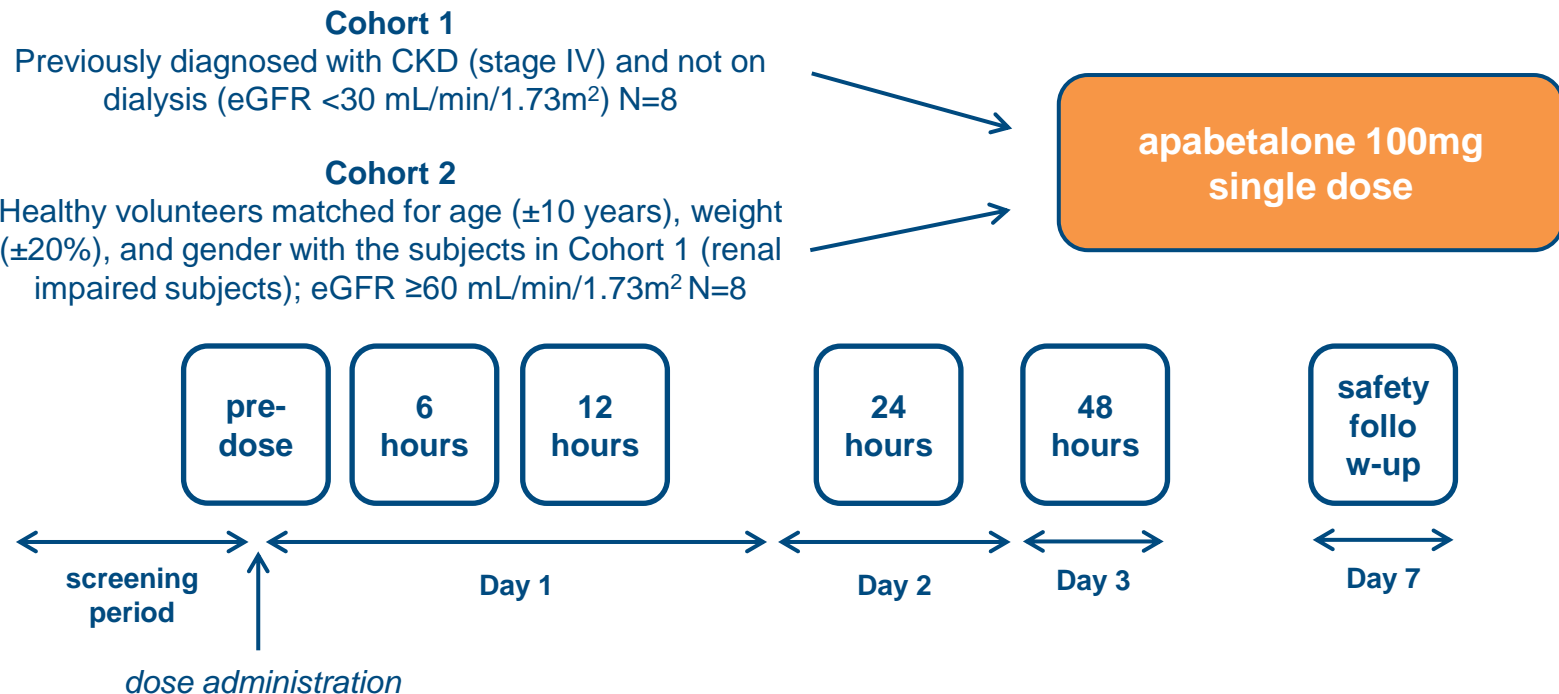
**Cohort 1**
Previously diagnosed with CKD (stage IV) and not on dialysis (eGFR <30 mL/min/1.73m$^2$) N=8

**Cohort 2**
Healthy volunteers matched for age (±10 years), weight (±20%), and gender with the subjects in Cohort 1 (renal impaired subjects); eGFR ≥60 mL/min/1.73m$^2$ N=8

apabetalone 100mg single dose

pre-dose

6 hours

12 hours

24 hours

48 hours

safety follo w-up

screening period

Day 1

Day 2

Day 3

Day 7

dose administration